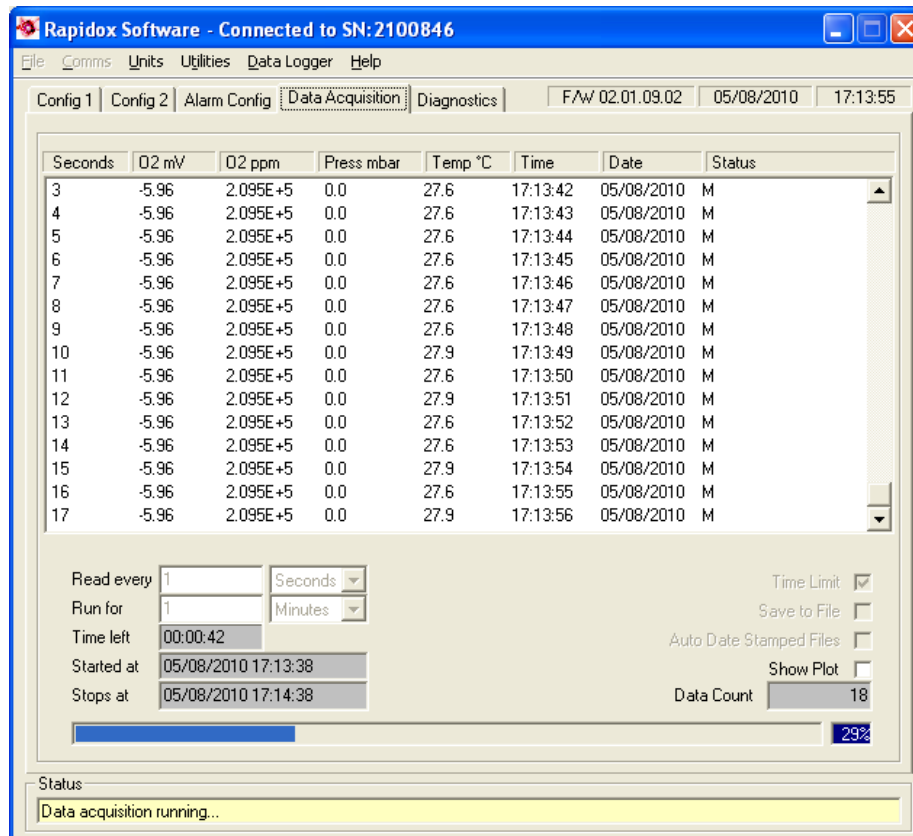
Rapidox Software - Connected to SN:2100846

File Comms Units Utilities Data Logger Help

Config 1 | Config 2 | Alarm Config | Data Acquisition | Diagnostics | F/W 02.01.09.02 | 05/08/2010 | 17:13:55

| Seconds | O2 mV | O2 ppm | Press mbar | Temp °C | Time | Date | Status |
|---|---|---|---|---|---|---|---|
| 3 | -5.96 | 2.095E+5 | 0.0 | 27.6 | 17:13:42 | 05/08/2010 | M |
| 4 | -5.96 | 2.095E+5 | 0.0 | 27.6 | 17:13:43 | 05/08/2010 | M |
| 5 | -5.96 | 2.095E+5 | 0.0 | 27.6 | 17:13:44 | 05/08/2010 | M |
| 6 | -5.96 | 2.095E+5 | 0.0 | 27.6 | 17:13:45 | 05/08/2010 | M |
| 7 | -5.96 | 2.095E+5 | 0.0 | 27.6 | 17:13:46 | 05/08/2010 | M |
| 8 | -5.96 | 2.095E+5 | 0.0 | 27.6 | 17:13:47 | 05/08/2010 | M |
| 9 | -5.96 | 2.095E+5 | 0.0 | 27.6 | 17:13:48 | 05/08/2010 | M |
| 10 | -5.96 | 2.095E+5 | 0.0 | 27.9 | 17:13:49 | 05/08/2010 | M |
| 11 | -5.96 | 2.095E+5 | 0.0 | 27.6 | 17:13:50 | 05/08/2010 | M |
| 12 | -5.96 | 2.095E+5 | 0.0 | 27.9 | 17:13:51 | 05/08/2010 | M |
| 13 | -5.96 | 2.095E+5 | 0.0 | 27.6 | 17:13:52 | 05/08/2010 | M |
| 14 | -5.96 | 2.095E+5 | 0.0 | 27.6 | 17:13:53 | 05/08/2010 | M |
| 15 | -5.96 | 2.095E+5 | 0.0 | 27.9 | 17:13:54 | 05/08/2010 | M |
| 16 | -5.96 | 2.095E+5 | 0.0 | 27.6 | 17:13:55 | 05/08/2010 | M |
| 17 | -5.96 | 2.095E+5 | 0.0 | 27.9 | 17:13:56 | 05/08/2010 | M |

Read every 1 Seconds
Run for 1 Minutes
Time left 00:00:42
Started at 05/08/2010 17:13:38
Stops at 05/08/2010 17:14:38

Time Limit
Save to File
Auto Date Stamped Files
Show Plot
Data Count 18

29%

Status
Data acquisition running...